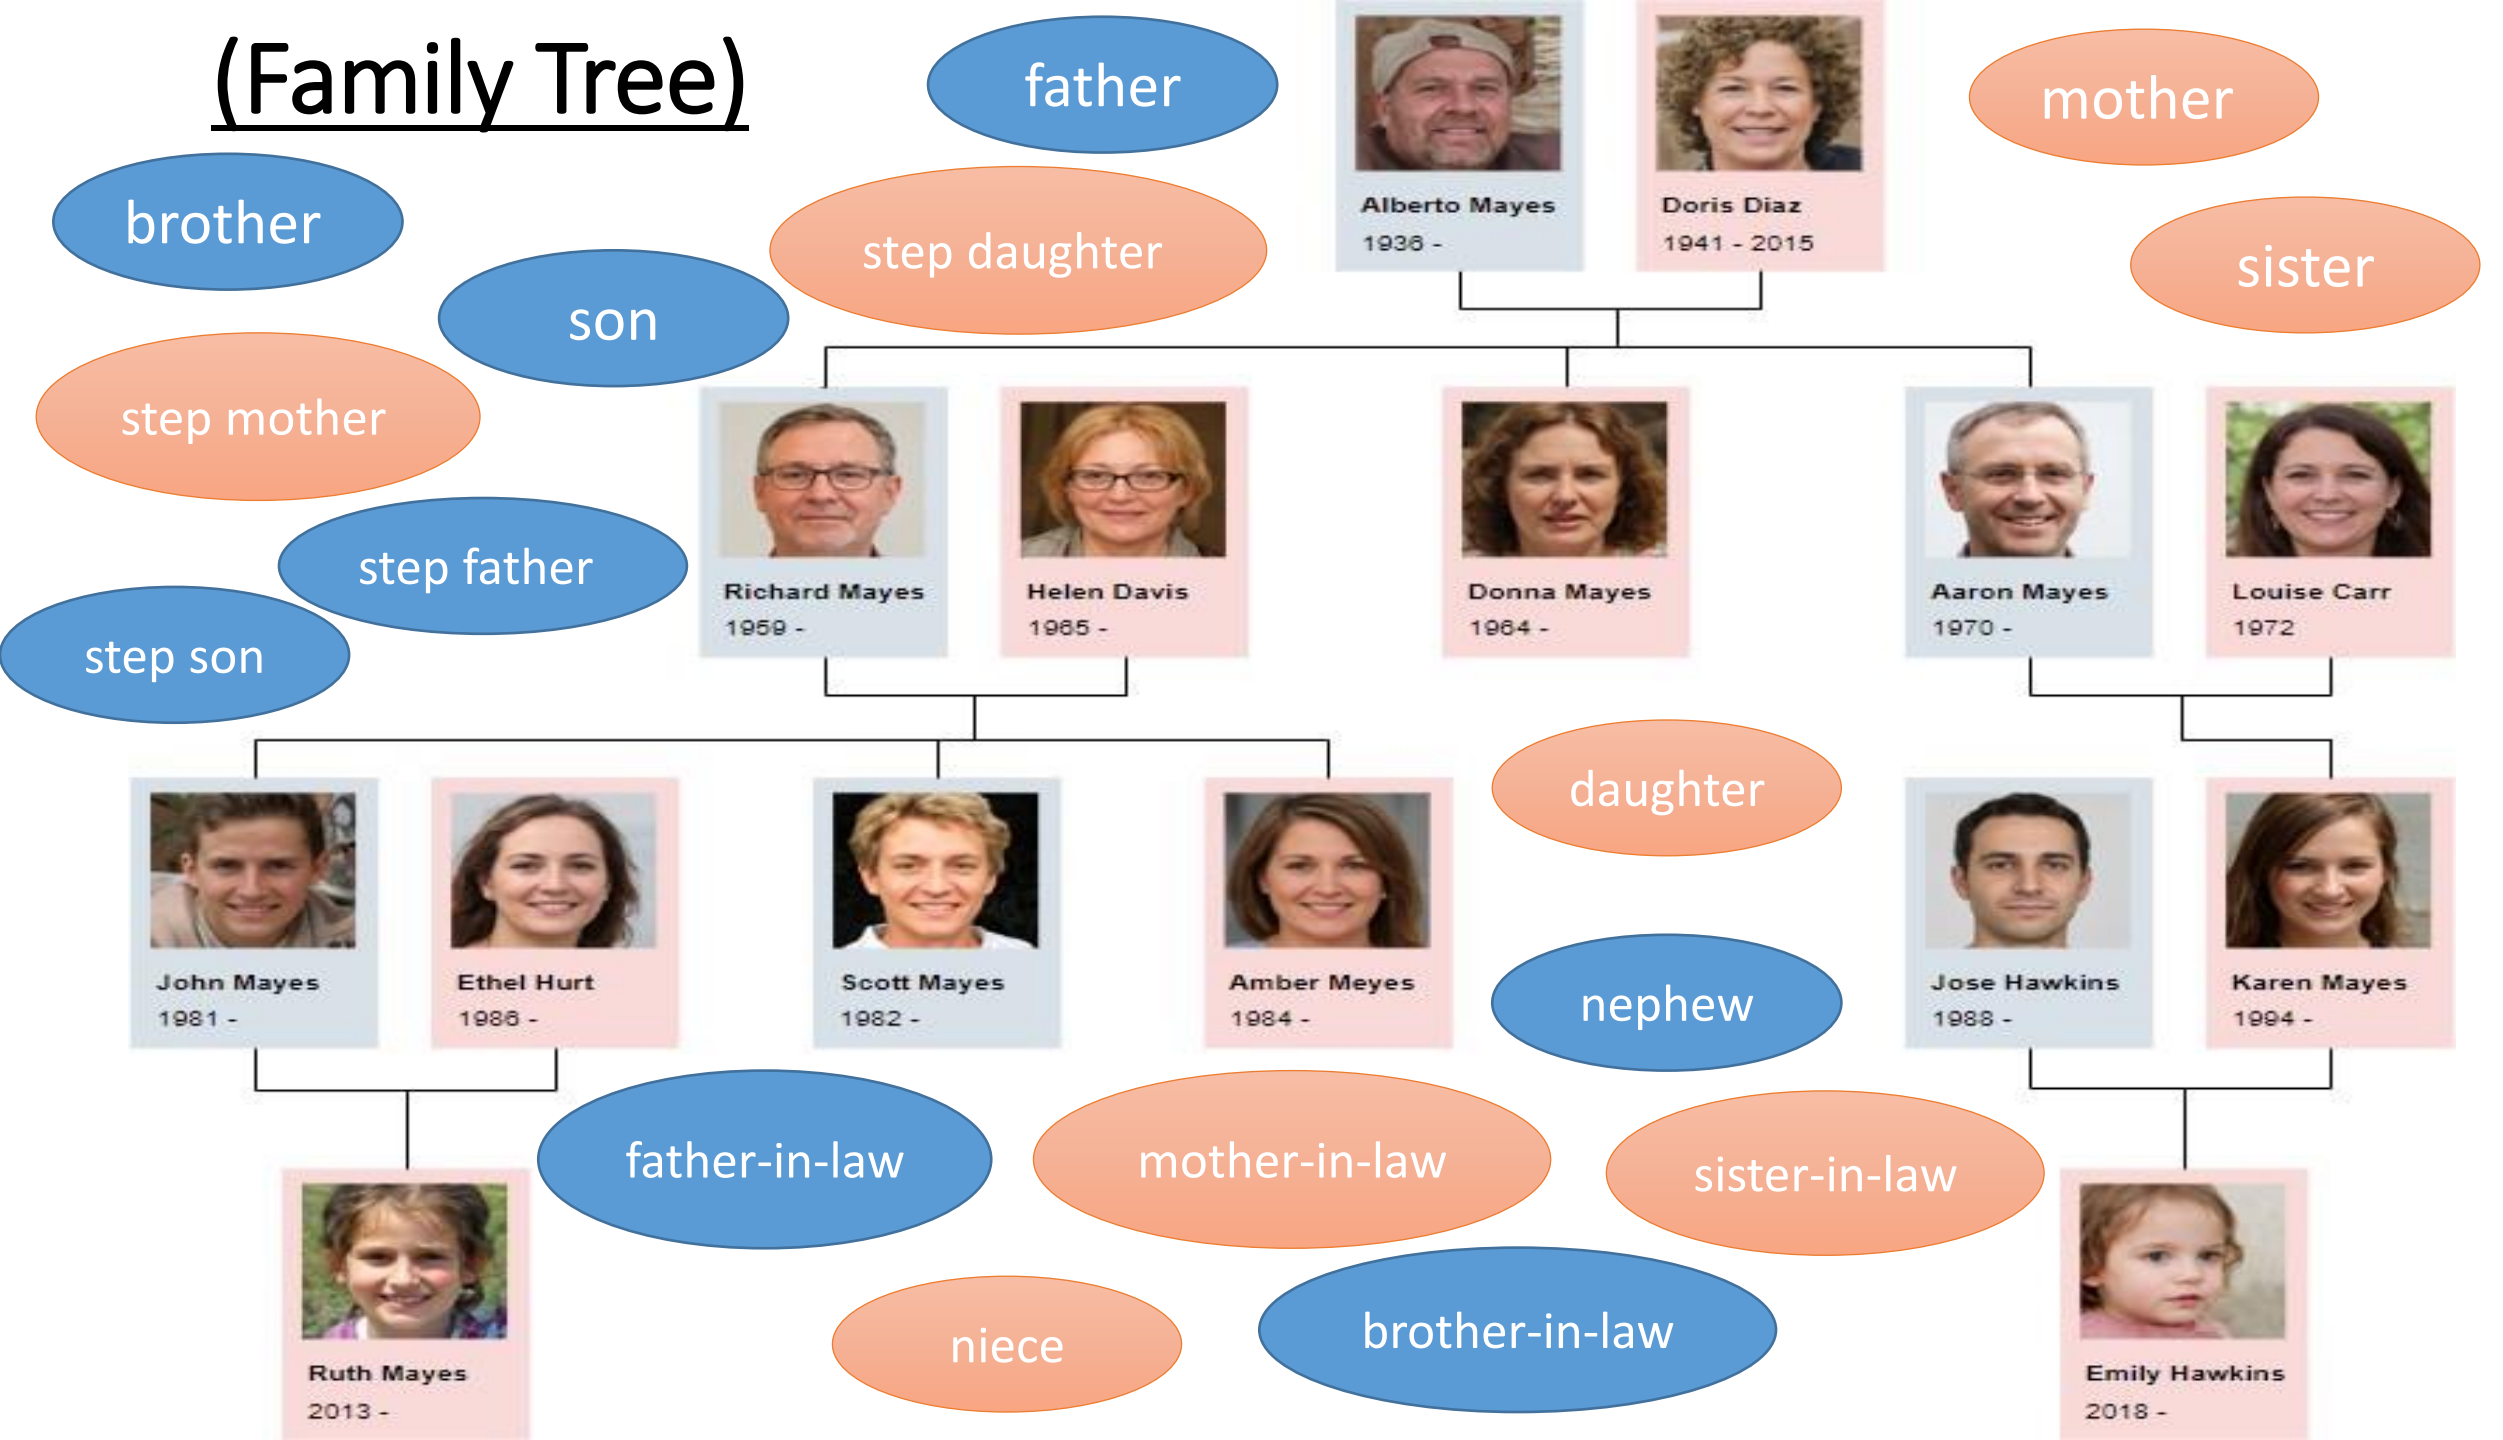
(Family Tree)

father

Alberto Mayes
1936 -

Doris Diaz
1941 - 2015

mother

brother

step daughter

sister

son

step mother

Richard Mayes
1959 -

Helen Davis
1965 -

Donna Mayes
1964 -

Aaron Mayes
1970 -

Louise Carr
1972

step father

step son

daughter

John Mayes
1981 -

Ethel Hurt
1986 -

Scott Mayes
1982 -

Amber Meyes
1984 -

Jose Hawkins
1988 -

Karen Mayes
1994 -

nephew

father-in-law

mother-in-law

sister-in-law

Ruth Mayes
2013 -

niece

brother-in-law

Emily Hawkins
2018 -